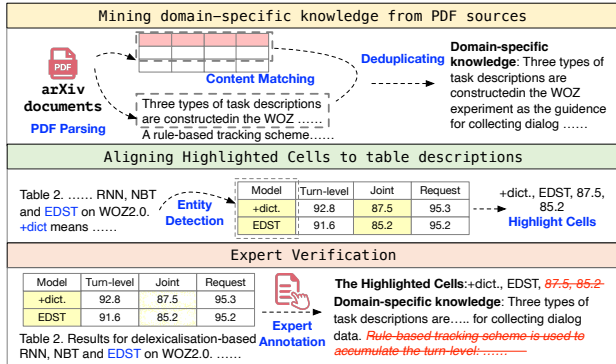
Mining domain-specific knowledge from PDF sources

PDF

arXiv documents

PDF Parsing

Content Matching

Three types of task descriptions are constructedin the WOZ ......

A rule-based tracking scheme......

Deduplicating

Domain-specific knowledge: Three types of task descriptions are constructedin the WOZ experiment as the guidence for collecting dialog ......

Aligning Highlighted Cells to table descriptions

Table 2. ...... RNN, NBT and EDST on WOZ2.0. +dict means ......

Entity Detection

| Model | Turn-level | Joint | Request |
|---|---|---|---|
| +dict. | 92.8 | 87.5 | 95.3 |
| EDST | 91.6 | 85.2 | 95.2 |

+dict., EDST, 87.5, 85.2

Highlight Cells

Expert Verification

| Model | Turn-level | Joint | Request |
|---|---|---|---|
| +dict. | 92.8 | 87.5 | 95.3 |
| EDST | 91.6 | 85.2 | 95.2 |

Table 2. Results for delexicalisation-based RNN, NBT and EDST on WOZ2.0. ......

Expert Annotation

The Highlighted Cells:+dict., EDST, ~~87.5, 85.2~~

Domain-specific knowledge: Three types of task descriptions are..... for collecting dialog data. ~~Rule-based tracking scheme is used to accumulate the turn-level: ......~~